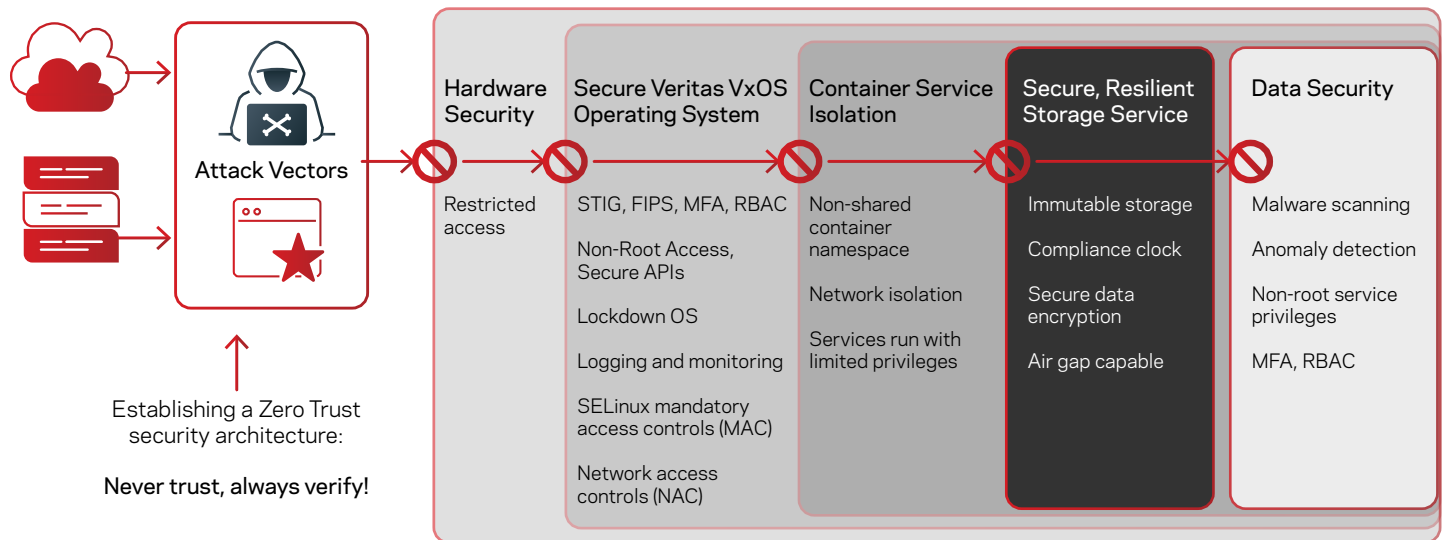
Attack Vectors

Establishing a Zero Trust security architecture:

Never trust, always verify!

Hardware Security

Restricted access

Secure Veritas VxOS Operating System

STIG, FIPS, MFA, RBAC

Non-Root Access, Secure APIs

Lockdown OS

Logging and monitoring

SELinux mandatory access controls (MAC)

Network access controls (NAC)

Container Service Isolation

Non-shared container namespace

Network isolation

Services run with limited privileges

Secure, Resilient Storage Service

Immutable storage

Compliance clock

Secure data encryption

Air gap capable

Data Security

Malware scanning

Anomaly detection

Non-root service privileges

MFA, RBAC